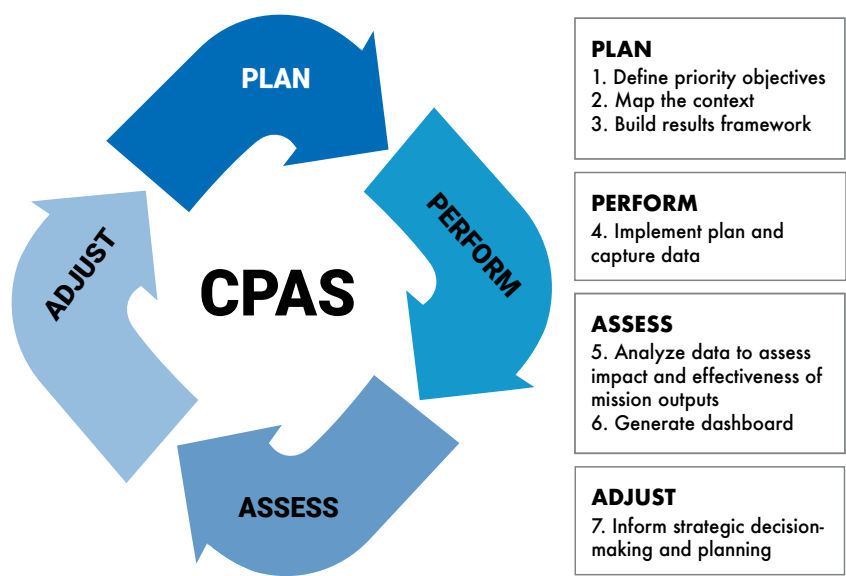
PLAN

PERFORM

ASSESS

ADJUST

CPAS

PLAN
1. Define priority objectives
2. Map the context
3. Build results framework

PERFORM
4. Implement plan and capture data

ASSESS
5. Analyze data to assess impact and effectiveness of mission outputs
6. Generate dashboard

ADJUST
7. Inform strategic decision-making and planning